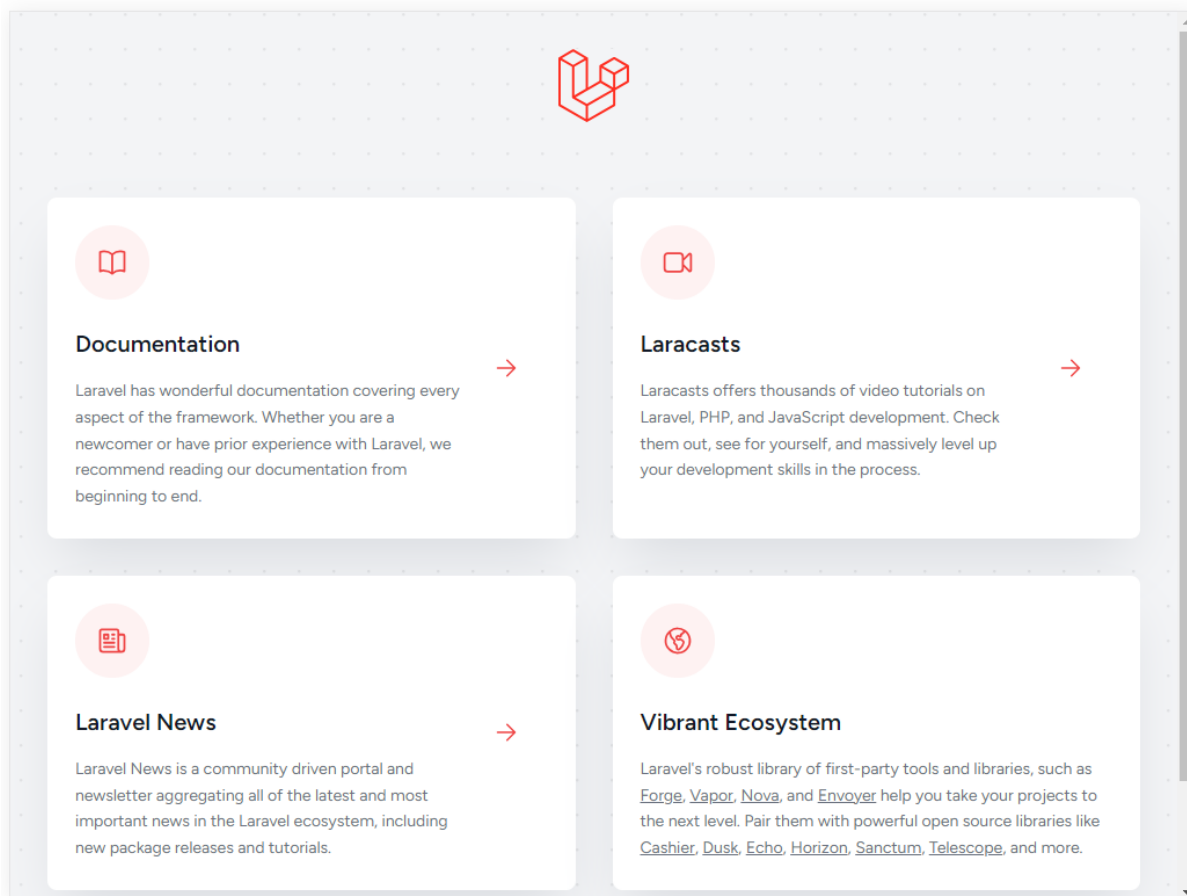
Documentation

Laravel has wonderful documentation covering every aspect of the framework. Whether you are a newcomer or have prior experience with Laravel, we recommend reading our documentation from beginning to end.

Laracasts

Laracasts offers thousands of video tutorials on Laravel, PHP, and JavaScript development. Check them out, see for yourself, and massively level up your development skills in the process.

Laravel News

Laravel News is a community driven portal and newsletter aggregating all of the latest and most important news in the Laravel ecosystem, including new package releases and tutorials.

Vibrant Ecosystem

Laravel's robust library of first-party tools and libraries, such as Forge, Vapor, Nova, and Envoyer help you take your projects to the next level. Pair them with powerful open source libraries like Cashier, Dusk, Echo, Horizon, Sanctum, Telescope, and more.